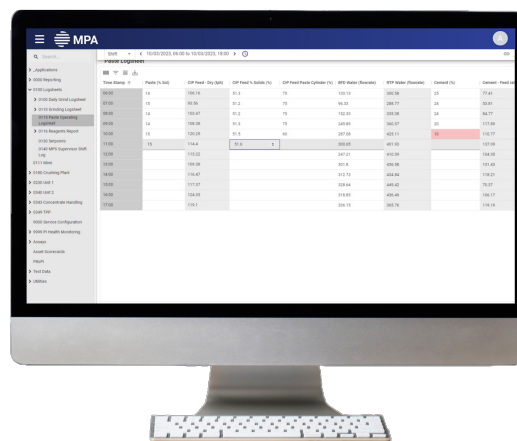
MPA

Search

Applications
0000 Reporting
5100 Logsheets
5100 Daily Grind Logsheet
5110 Grinding Logsheet
5115 Paste Operating Logsheet
5116 Reagents Report
5120 Setpoints
5140 MPS Supervisor Shift Log
5111 Mine
5100 Crushing Plant
5200 Unit 1
5300 Unit 2
5340 Concentrate Handling
5345 TPF
9000 Service Configuration
9100 PI Health Monitoring
Assays
Asset Scorecards
P&ID
Test Data
Utilities

Shift < 10/03/2020, 06:00 to 10/03/2020, 18:00 >

Paste Logsheet

| Time Stamp | Paste (% Vol) | CIP Feed - Dry (tph) | CIP Feed % Solids (%) | CIP Feed Paste Cylinder (%) | BFD Water (flowrate) | STP Water (flowrate) | Cement (%) | Cement - Feed rat |
|---|---|---|---|---|---|---|---|---|
| 06:00 | 14 | 108.14 | 51.5 | 75 | 123.15 | 350.38 | 25 | 77.41 |
| 07:00 | 15 | 93.36 | 51.2 | 75 | 96.32 | 286.77 | 24 | 92.81 |
| 08:00 | 14 | 163.47 | 51.2 | 75 | 132.33 | 339.36 | 24 | 94.77 |
| 09:00 | 14 | 126.28 | 51.3 | 75 | 245.93 | 360.37 | 20 | 117.88 |
| 10:00 | 15 | 120.29 | 51.5 | 80 | 287.06 | 423.11 | 19 | 110.77 |
| 11:00 | 15 | 114.6 | 51.6 | | 308.65 | 401.55 | | 137.05 |
| 12:00 | | 115.22 | | | 347.21 | 410.39 | | 154.25 |
| 13:00 | | 109.08 | | | 301.8 | 436.38 | | 151.63 |
| 14:00 | | 116.87 | | | 312.73 | 434.84 | | 118.21 |
| 15:00 | | 117.97 | | | 328.64 | 449.42 | | 75.27 |
| 16:00 | | 124.03 | | | 319.93 | 456.48 | | 165.17 |
| 17:00 | | 119.1 | | | 336.15 | 385.76 | | 119.19 |